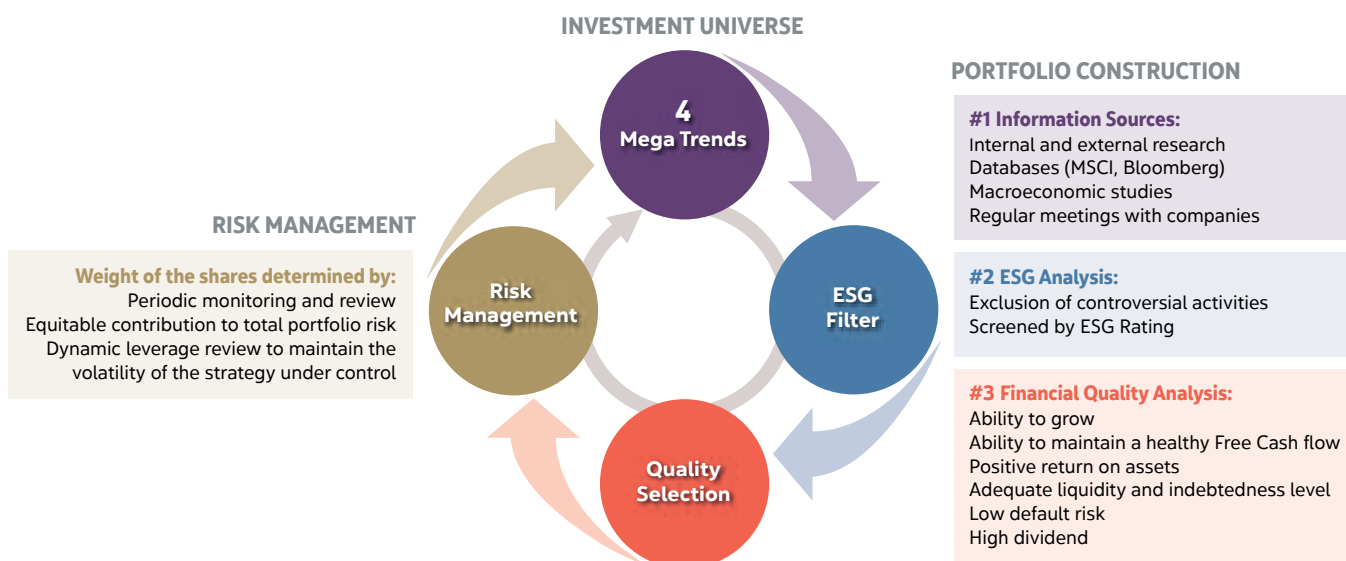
INVESTMENT UNIVERSE

4
Mega Trends

PORTFOLIO CONSTRUCTION

#1 Information Sources:
Internal and external research
Databases (MSCI, Bloomberg)
Macroeconomic studies
Regular meetings with companies

RISK MANAGEMENT

Weight of the shares determined by:
Periodic monitoring and review
Equitable contribution to total portfolio risk
Dynamic leverage review to maintain the volatility of the strategy under control

Risk Management

ESG Filter

#2 ESG Analysis:
Exclusion of controversial activities
Screened by ESG Rating

Quality Selection

#3 Financial Quality Analysis:
Ability to grow
Ability to maintain a healthy Free Cash flow
Positive return on assets
Adequate liquidity and indebtedness level
Low default risk
High dividend